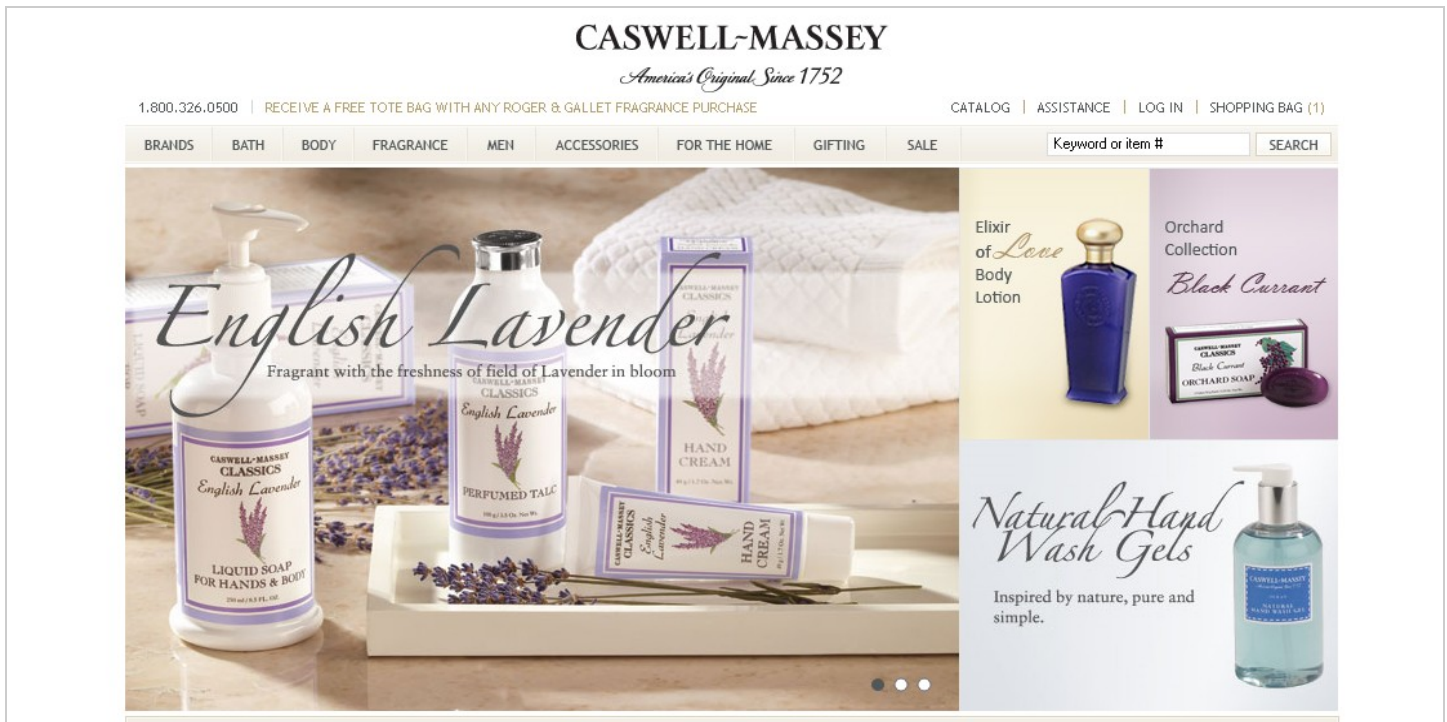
CASWELL-MASSEY
America's Original Since 1752

1.800.326.0500 | RECEIVE A FREE TOTE BAG WITH ANY ROGER & GALLET FRAGRANCE PURCHASE

CATALOG | ASSISTANCE | LOG IN | SHOPPING BAG (1)

BRANDS BATH BODY FRAGRANCE MEN ACCESSORIES FOR THE HOME GIFTING SALE

Keyword or item #

SEARCH

English Lavender
Fragrant with the freshness of field of Lavender in bloom

CASWELL-MASSEY
CLASSICS
English Lavender
LIQUID SOAP
FOR HANDS & BODY
250 ml / 8.5 FL. OZ.

CASWELL-MASSEY
CLASSICS
English Lavender
PERFUMED TALC

CASWELL-MASSEY
CLASSICS
English Lavender
HAND CREAM

CASWELL-MASSEY
CLASSICS
English Lavender
HAND CREAM

Elixir of Love Body Lotion

Orchard Collection
Black Currant

CASWELL-MASSEY
CLASSICS
Black Currant
ORCHARD SOAP

Natural Hand Wash Gels
Inspired by nature, pure and simple.

CASWELL-MASSEY
NATURAL HAND WASH GEL